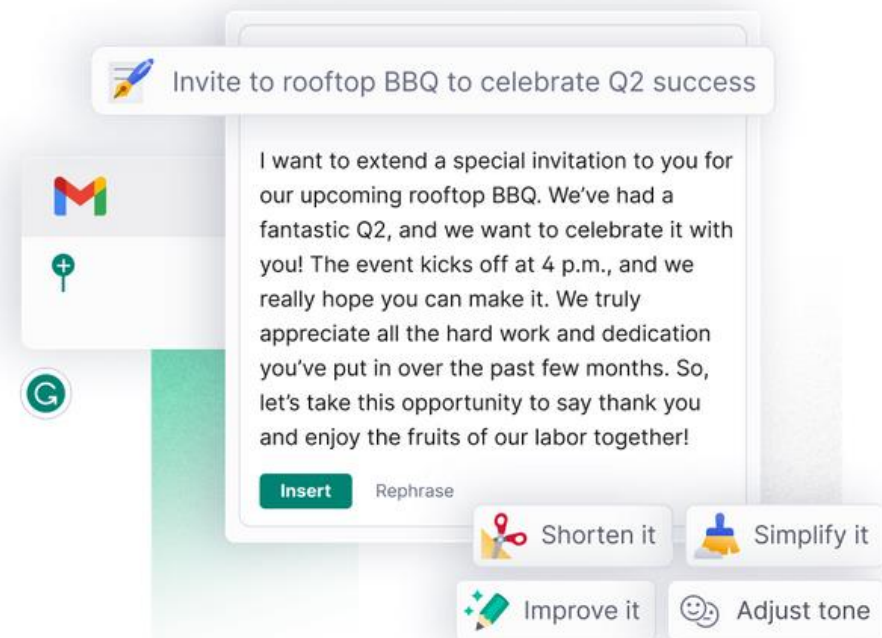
Invite to rooftop BBQ to celebrate Q2 success

I want to extend a special invitation to you for our upcoming rooftop BBQ. We've had a fantastic Q2, and we want to celebrate it with you! The event kicks off at 4 p.m., and we really hope you can make it. We truly appreciate all the hard work and dedication you've put in over the past few months. So, let's take this opportunity to say thank you and enjoy the fruits of our labor together!

Insert

Rephrase

Shorten it

Simplify it

Improve it

Adjust tone